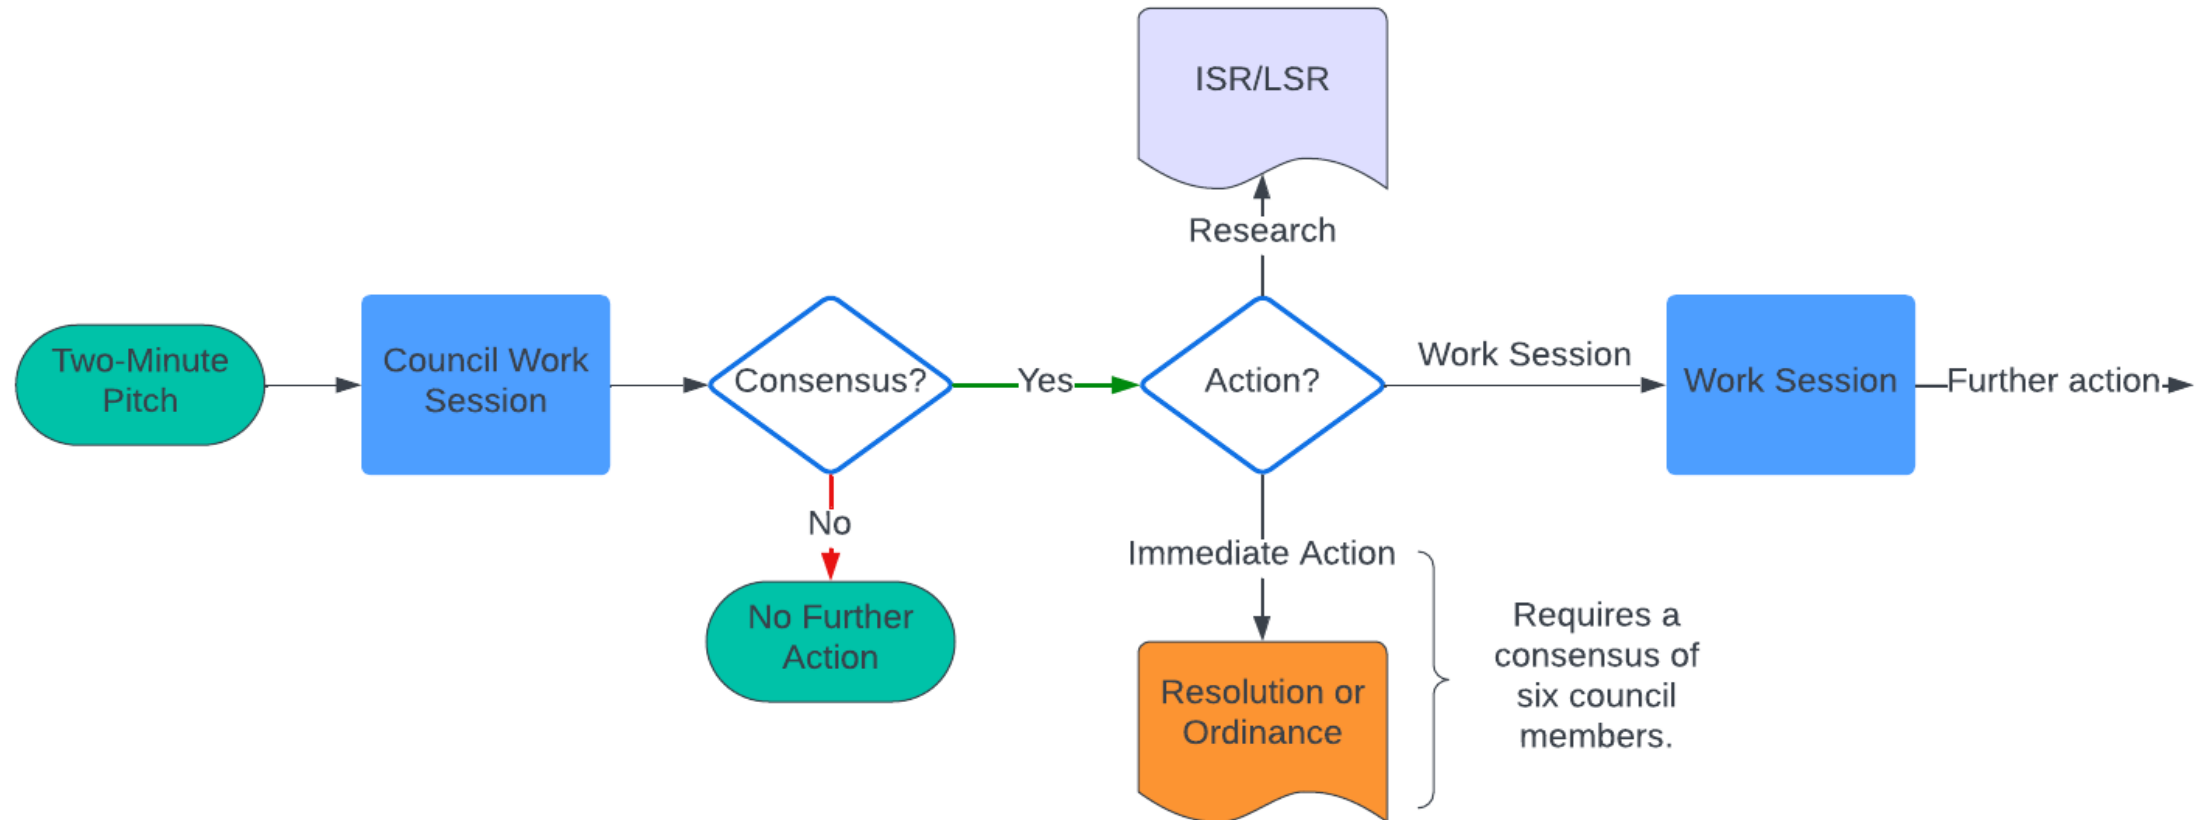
ISR/LSR

Research

Two-Minute Pitch

Council Work Session

Consensus?

Yes

Action?

Work Session

Work Session

Further action

No

No Further Action

Immediate Action

Resolution or Ordinance

Requires a consensus of six council members.